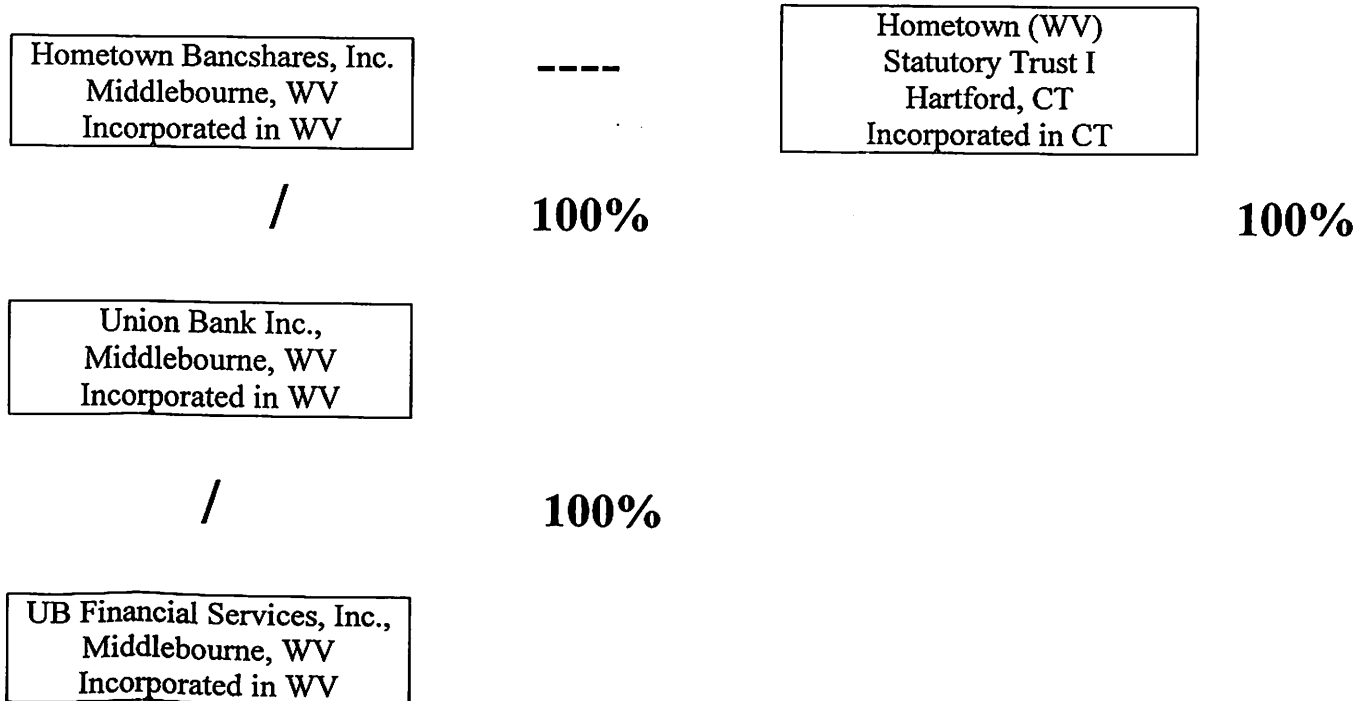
Hometown Bancshares, Inc.
Middlebourne, WV
Incorporated in WV

----

Hometown (WV)
Statutory Trust I
Hartford, CT
Incorporated in CT

/

100%

100%

Union Bank Inc.,
Middlebourne, WV
Incorporated in WV

/

100%

UB Financial Services, Inc.,
Middlebourne, WV
Incorporated in WV